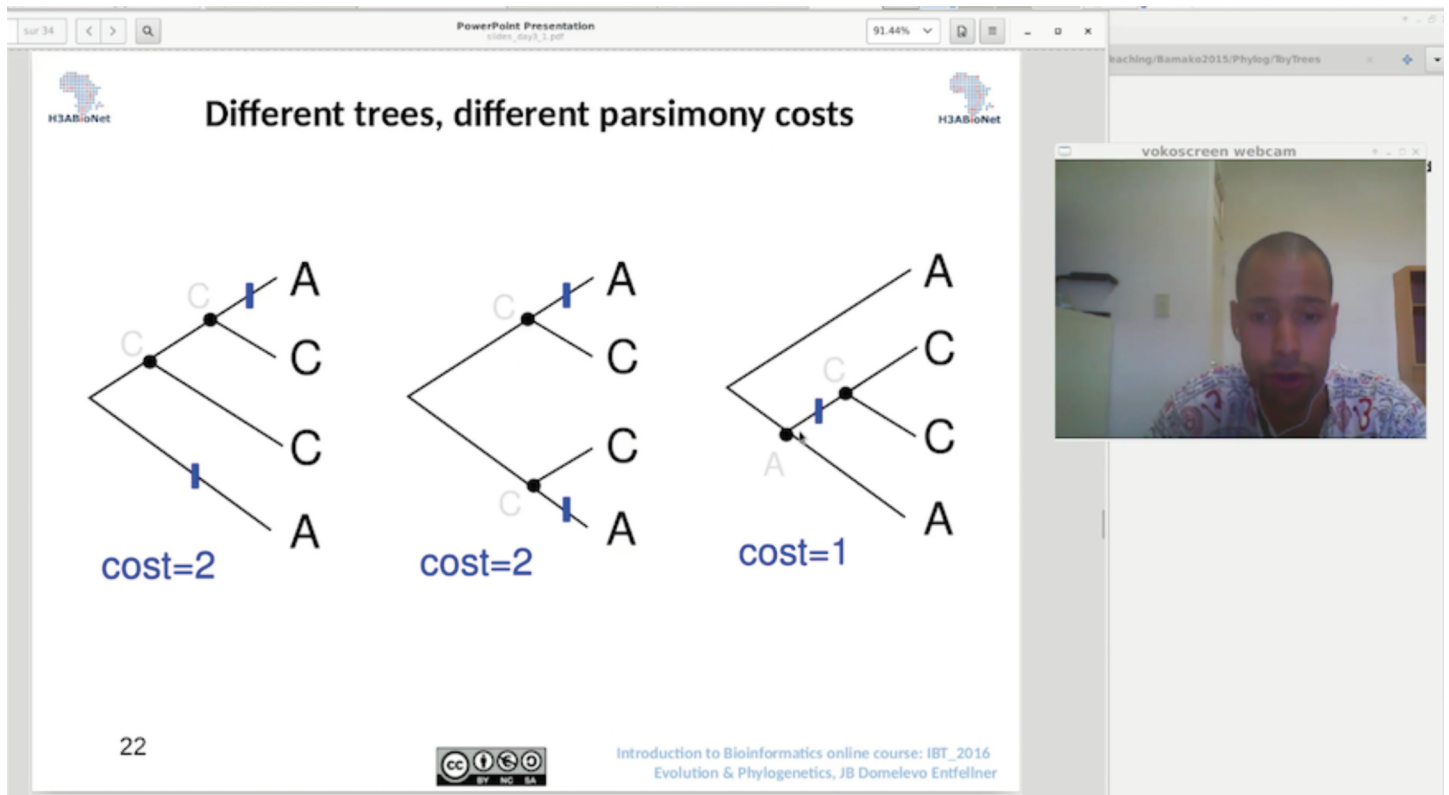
sur 34

PowerPoint Presentation
slides_day3_1.pdf

91.44%

eaching/Bamako2015/Phylog/ToyTrees

vokoscreen webcam

H3ABioNet

Different trees, different parsimony costs

H3ABioNet

C
C
A
C
C
A

cost=2

C
C
A
C
C
A

cost=2

A
C
C
A
C
A

cost=1

22

BY NC SA

Introduction to Bioinformatics online course: IBT_2016
Evolution & Phylogenetics, JB Domelevo Entfellner